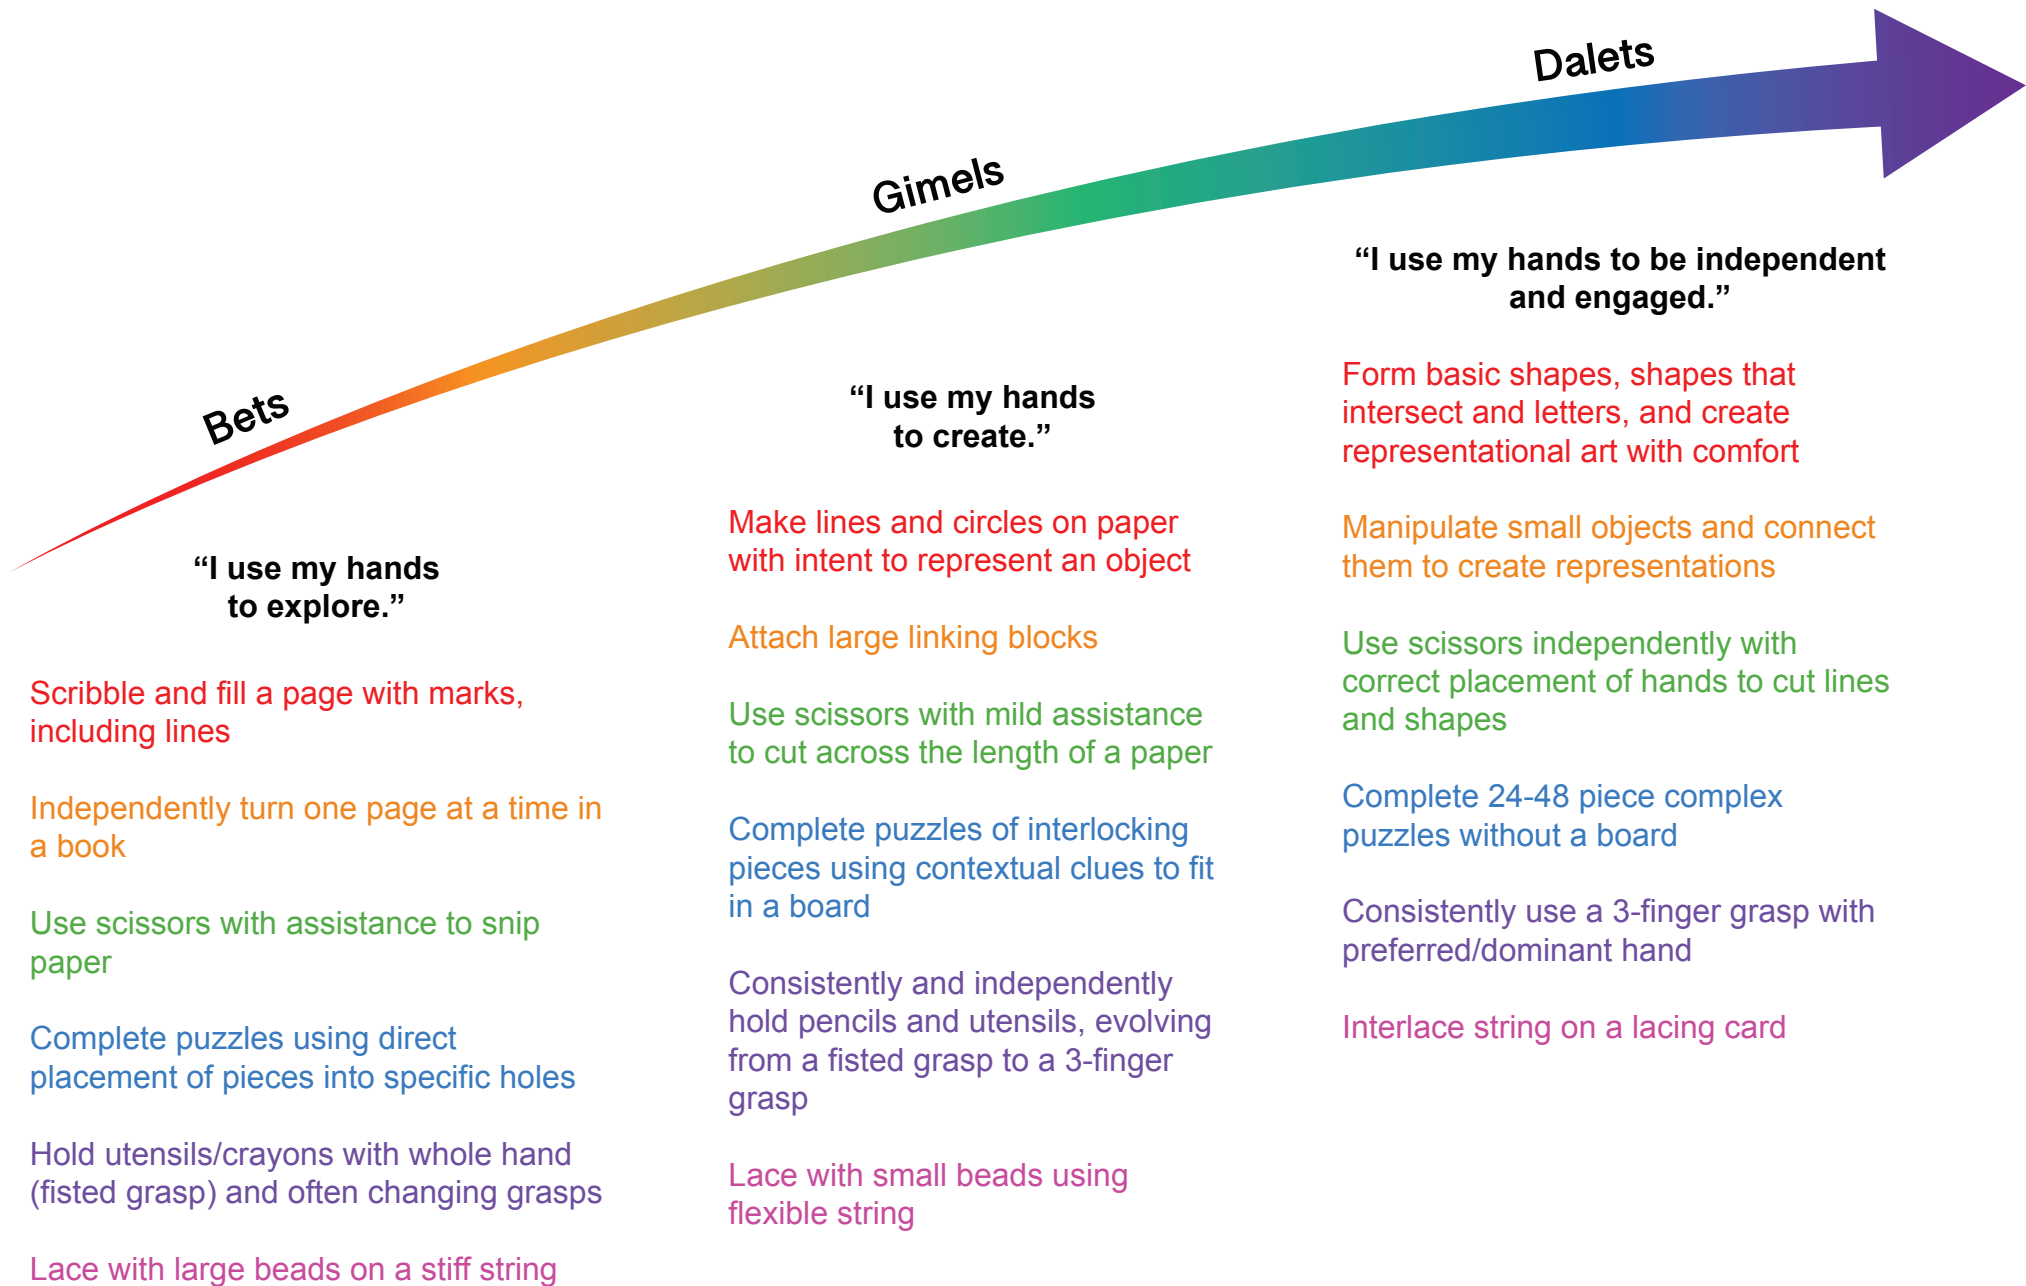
Bets

Gimels

Dalets

“I use my hands to explore.”

Scribble and fill a page with marks, including lines

Independently turn one page at a time in a book

Use scissors with assistance to snip paper

Complete puzzles using direct placement of pieces into specific holes

Hold utensils/crayons with whole hand (fisted grasp) and often changing grasps

Lace with large beads on a stiff string

“I use my hands to create.”

Make lines and circles on paper with intent to represent an object

Attach large linking blocks

Use scissors with mild assistance to cut across the length of a paper

Complete puzzles of interlocking pieces using contextual clues to fit in a board

Consistently and independently hold pencils and utensils, evolving from a fisted grasp to a 3-finger grasp

Lace with small beads using flexible string

“I use my hands to be independent and engaged.”

Form basic shapes, shapes that intersect and letters, and create representational art with comfort

Manipulate small objects and connect them to create representations

Use scissors independently with correct placement of hands to cut lines and shapes

Complete 24-48 piece complex puzzles without a board

Consistently use a 3-finger grasp with preferred/dominant hand

Interlace string on a lacing card